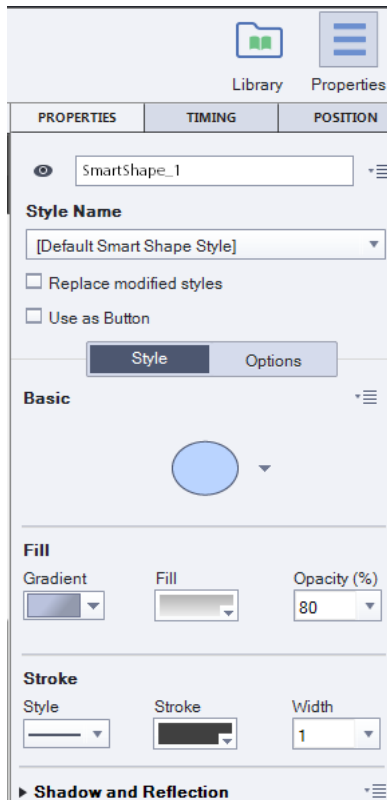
Library
Properties

PROPERTIES
TIMING
POSITION

SmartShape_1

Style Name

[Default Smart Shape Style]

Replace modified styles

Use as Button

Style
Options

Basic

Fill

Gradient
Fill
Opacity (%)
80

Stroke

Style
Stroke
Width
1

Shadow and Reflection